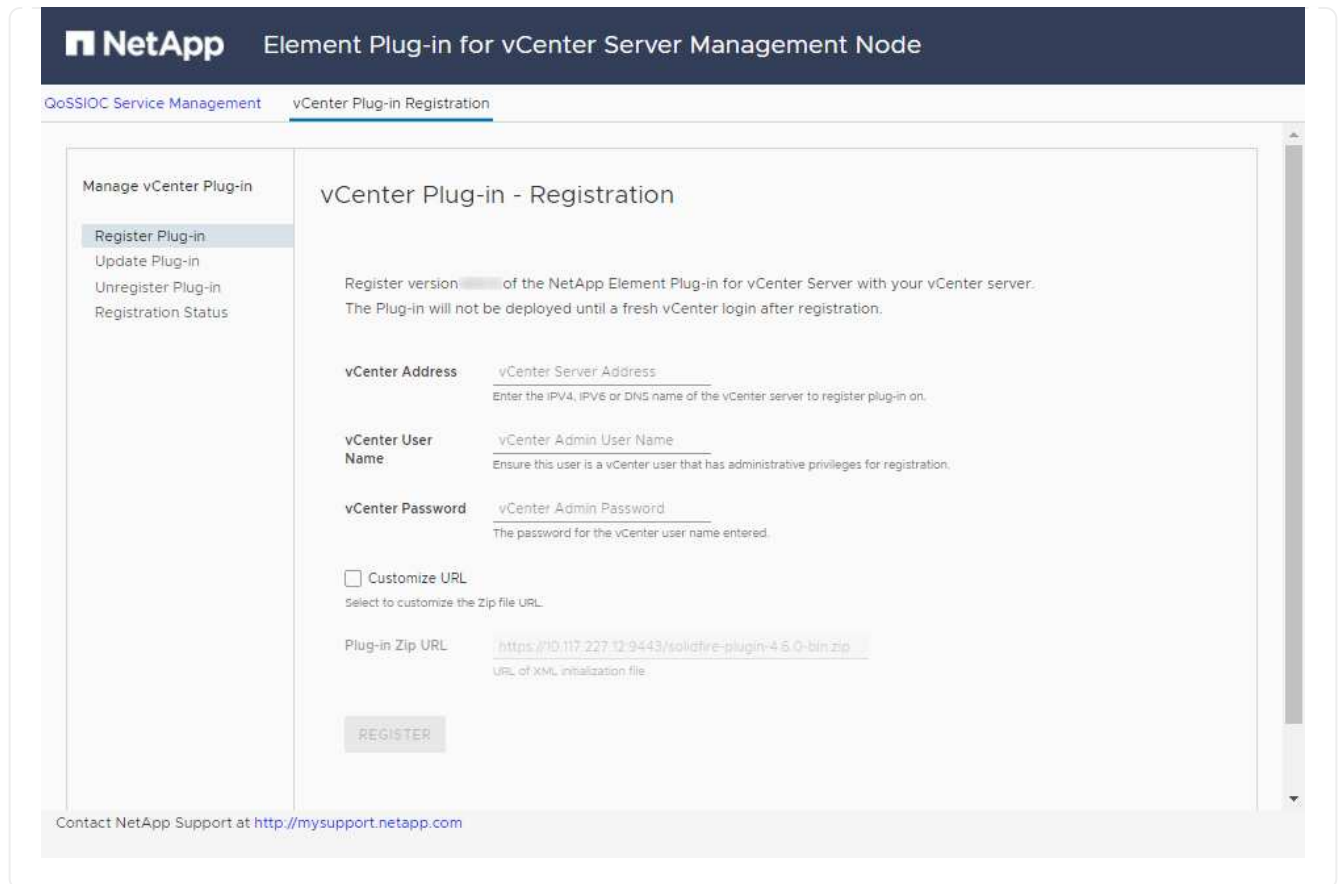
NetApp Element Plug-in for vCenter Server Management Node

QoSSIOC Service Management vCenter Plug-in Registration

Manage vCenter Plug-in

Register Plug-in
Update Plug-in
Unregister Plug-in
Registration Status

vCenter Plug-in - Registration

Register version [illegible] of the NetApp Element Plug-in for vCenter Server with your vCenter server. The Plug-in will not be deployed until a fresh vCenter login after registration.

vCenter Address
vCenter Server Address
Enter the IPV4, IPV6 or DNS name of the vCenter server to register plug-in on.

vCenter User Name
vCenter Admin User Name
Ensure this user is a vCenter user that has administrative privileges for registration.

vCenter Password
vCenter Admin Password
The password for the vCenter user name entered.

Customize URL
Select to customize the Zip file URL.

Plug-in Zip URL
https://10.117.227.12:9443/solidfire-plugin-4.6.0-bin.zip
URL of XML initialization file

REGISTER

Contact NetApp Support at http://mysupport.netapp.com